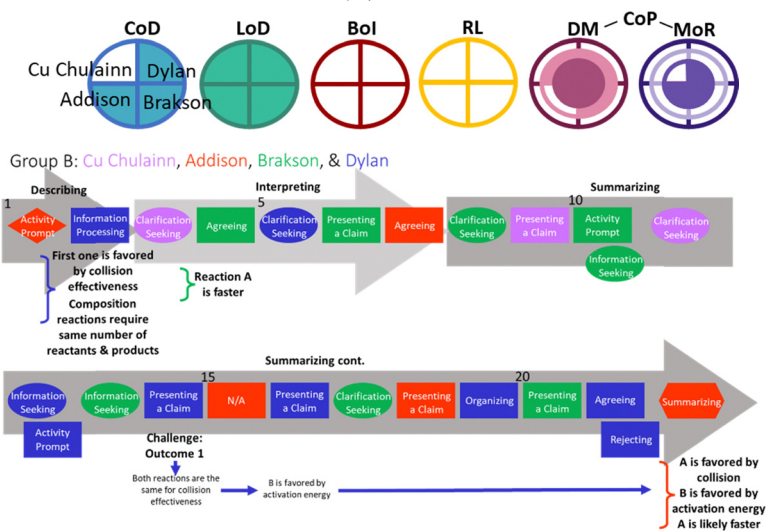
CoD LoD BoI RL DM CoP MoR

Cu Chulainn Dylan Addison Brakson

Group B: Cu Chulainn, Addison, Brakson, & Dylan

Describing Interpreting Summarizing

1 Activity Prompt Information Processing Clarification Seeking Agreeing 5 Clarification Seeking Presenting a Claim Agreeing Clarification Seeking Presenting a Claim 10 Activity Prompt Clarification Seeking Information Seeking

First one is favored by collision effectiveness
Composition reactions require same number of reactants & products

Reaction A is faster

Summarizing cont.

Information Seeking Information Seeking Presenting a Claim 15 N/A Presenting a Claim Clarification Seeking Presenting a Claim Organizing 20 Presenting a Claim Agreeing Summarizing

Activity Prompt

Challenge: Outcome 1

Rejecting

Both reactions are the same for collision effectiveness

B is favored by activation energy

A is favored by collision
B is favored by activation energy
A is likely faster